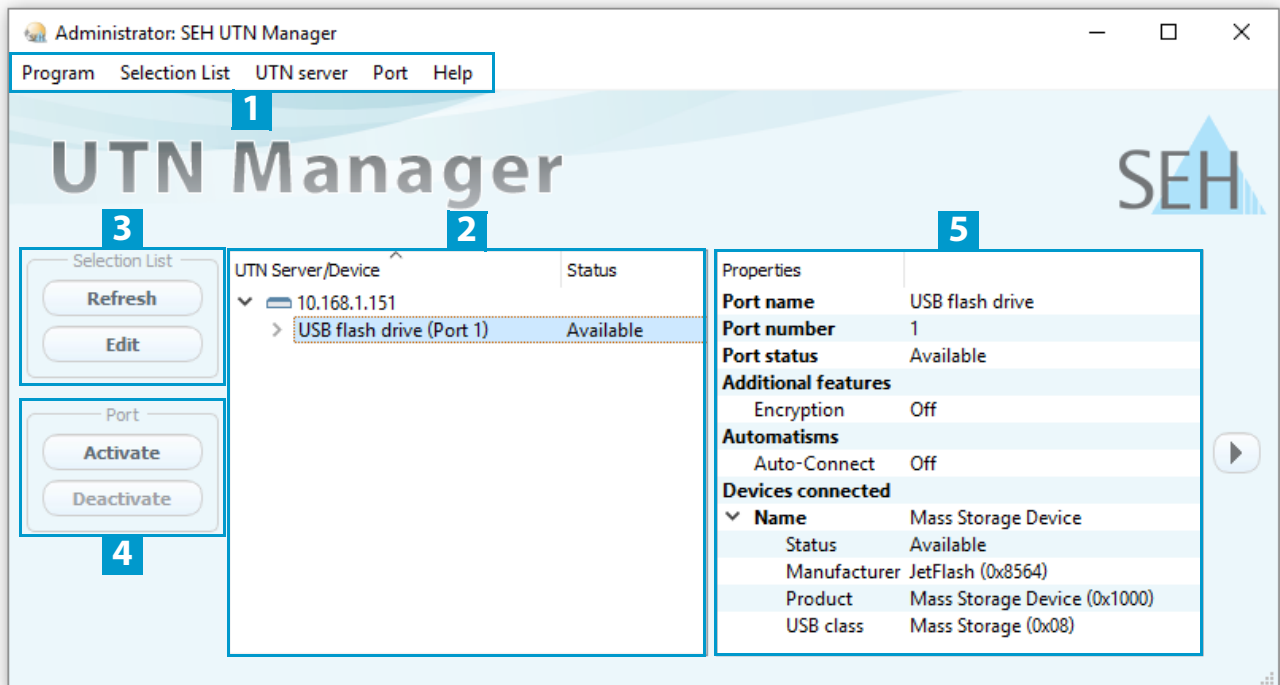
Administrator: SEH UTN Manager

Program Selection List UTN server Port Help

1

UTN Manager

SEH

3

Selection List
Refresh
Edit

Port
Activate
Deactivate

4

2

| UTN Server/Device | Status |
|---|---|
| 10.168.1.151 | |
| USB flash drive (Port 1) | Available |

5

| Properties | |
|---|---|
| Port name | USB flash drive |
| Port number | 1 |
| Port status | Available |
| Additional features | |
| Encryption | Off |
| Automatisms | |
| Auto-Connect | Off |
| Devices connected | |
| Name | Mass Storage Device |
| Status | Available |
| Manufacturer | JetFlash (0x8564) |
| Product | Mass Storage Device (0x1000) |
| USB class | Mass Storage (0x08) |